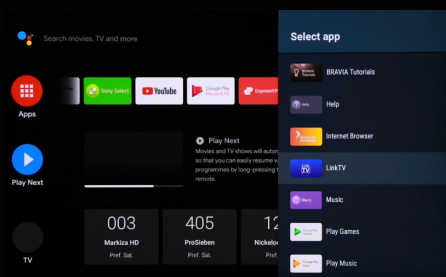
Search movies, TV and more

Apps

Play Next

TV

Sony Select

YouTube

Google Play Movies & TV

ExpressVPN

Play Next

Movies and TV shows will autom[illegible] so that you can easily resume w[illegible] programmes by long-pressing t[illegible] remote.

003
Markiza HD
Pref. Sat.

405
ProSieben
Pref. Sat.

12
Nickelo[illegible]
Pref. Sat.

Select app

BRAVIA Tutorials

Help

Internet Browser

LinkTV

Music

Play Games

Play Music